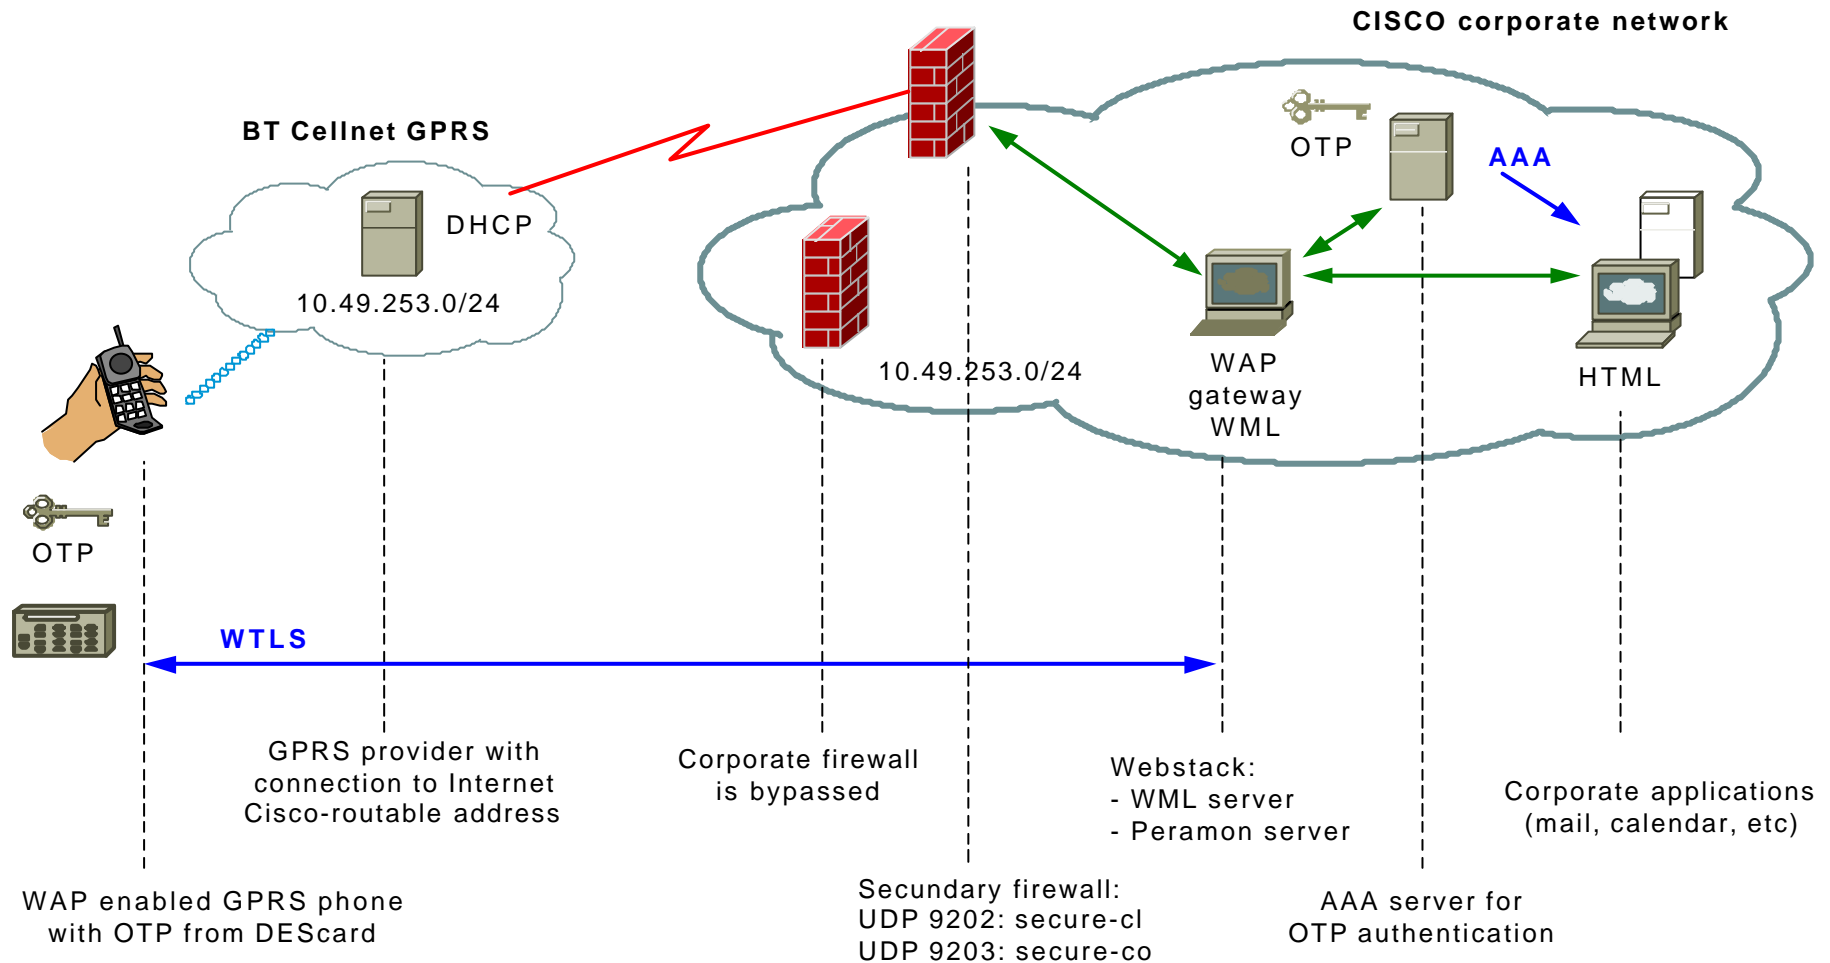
CISCO corporate network

BT Cellnet GPRS

DHCP

10.49.253.0/24

OTP

AAA

10.49.253.0/24

WAP
gateway
WML

HTML

OTP

WTLS

GPRS provider with
connection to Internet
Cisco-routable address

Corporate firewall
is bypassed

Webstack:
- WML server
- Peramon server

Corporate applications
(mail, calendar, etc)

WAP enabled GPRS phone
with OTP from DEScard

Secundary firewall:
UDP 9202: secure-cl
UDP 9203: secure-co

AAA server for
OTP authentication